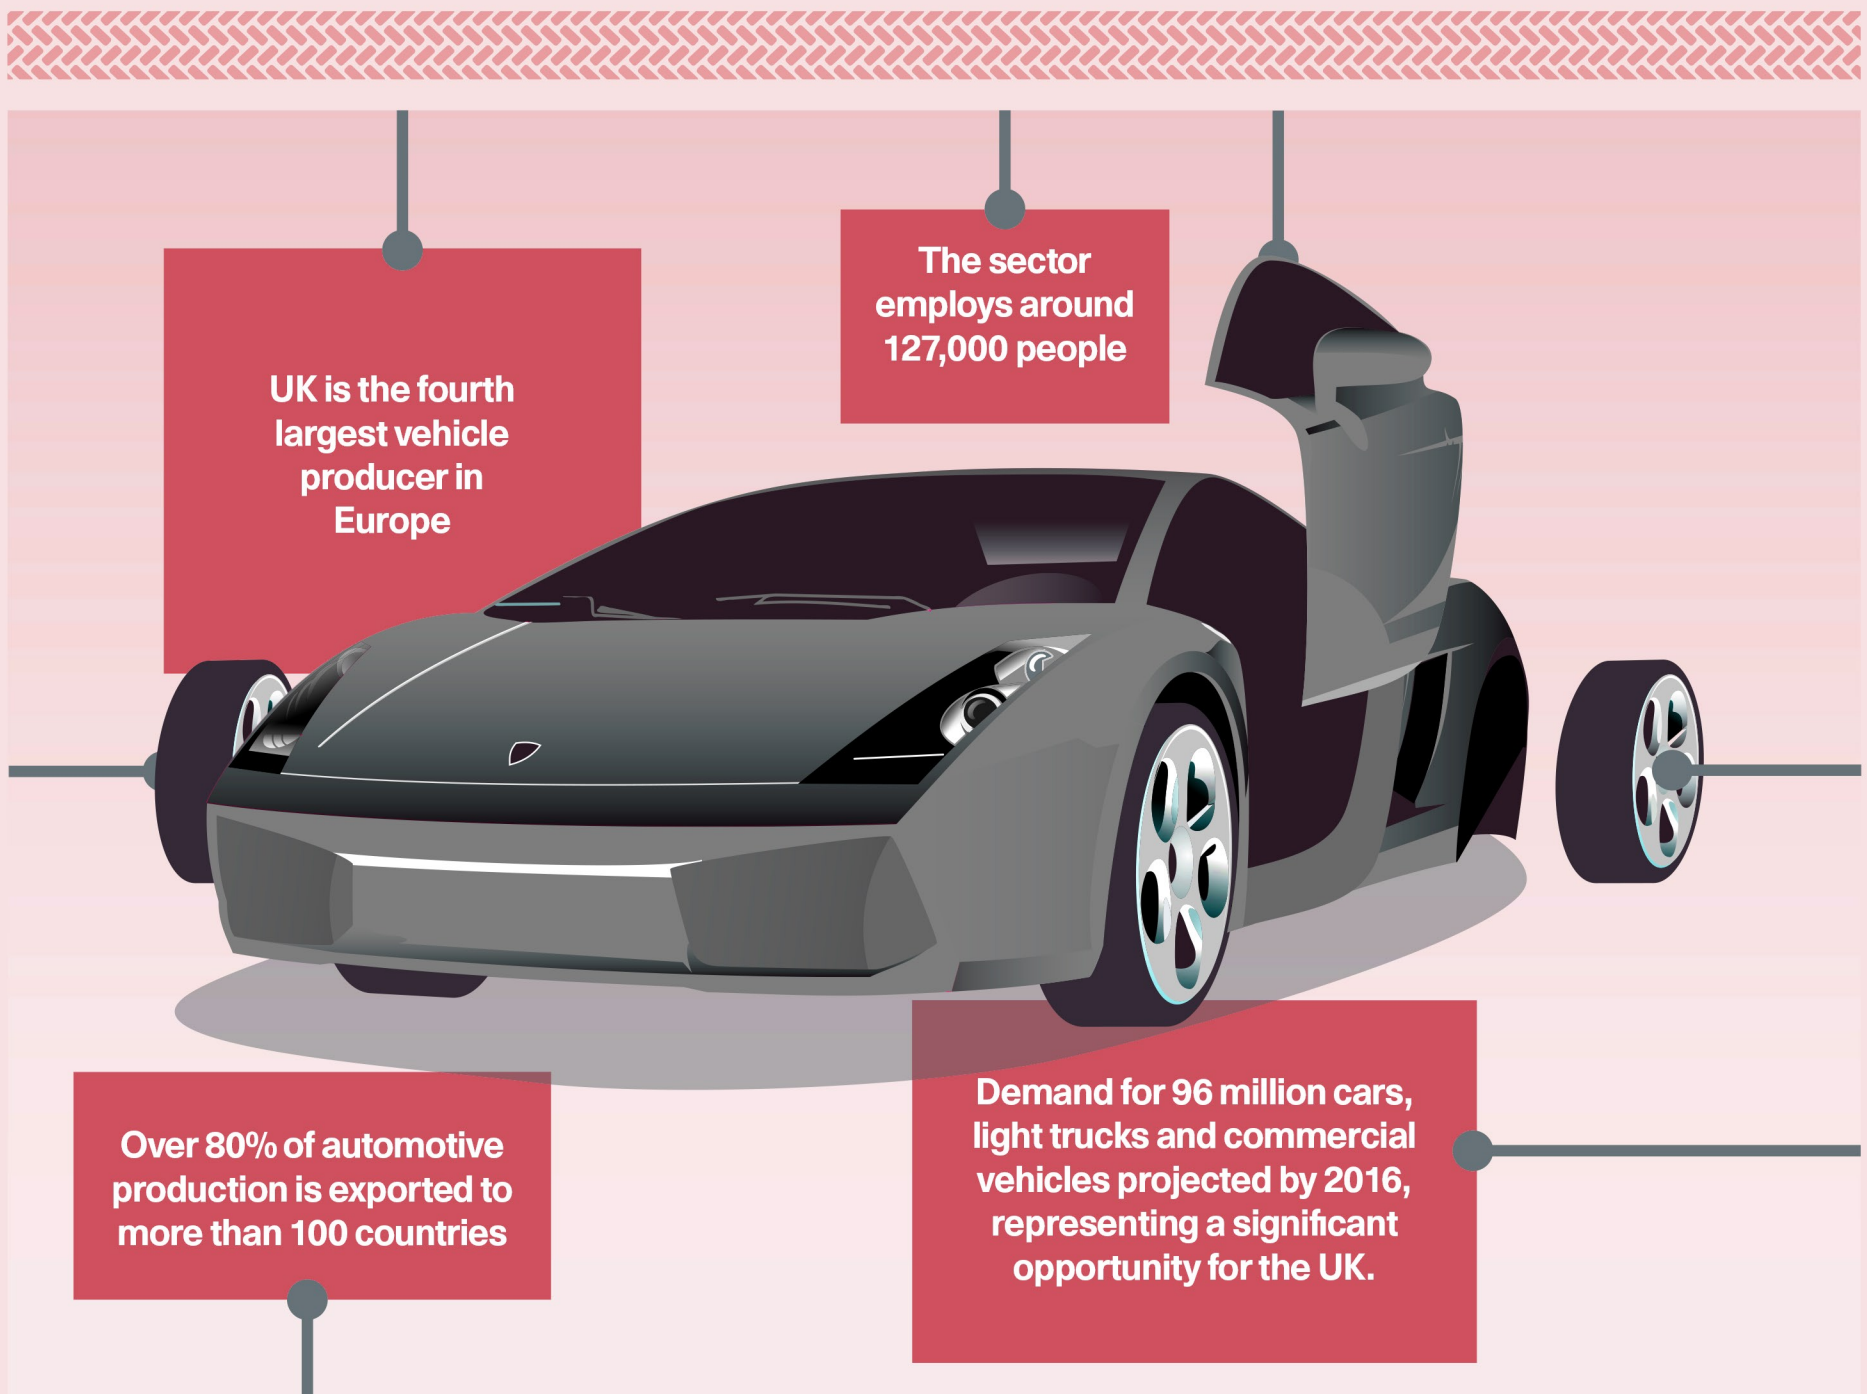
UK is the fourth largest vehicle producer in Europe

The sector employs around 127,000 people

Over 80% of automotive production is exported to more than 100 countries

Demand for 96 million cars, light trucks and commercial vehicles projected by 2016, representing a significant opportunity for the UK.